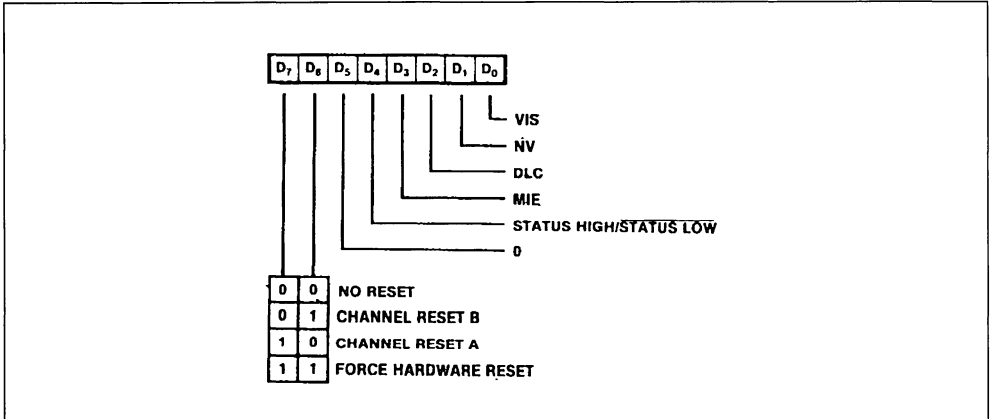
$D_7$ $D_6$ $D_5$ $D_4$ $D_3$ $D_2$ $D_1$ $D_0$

VIS

NV

DLC

MIE

STATUS HIGH/$\overline{\text{STATUS LOW}}$

0

| | | |
|---|---|---|
| 0 | 0 | NO RESET |
| 0 | 1 | CHANNEL RESET B |
| 1 | 0 | CHANNEL RESET A |
| 1 | 1 | FORCE HARDWARE RESET |